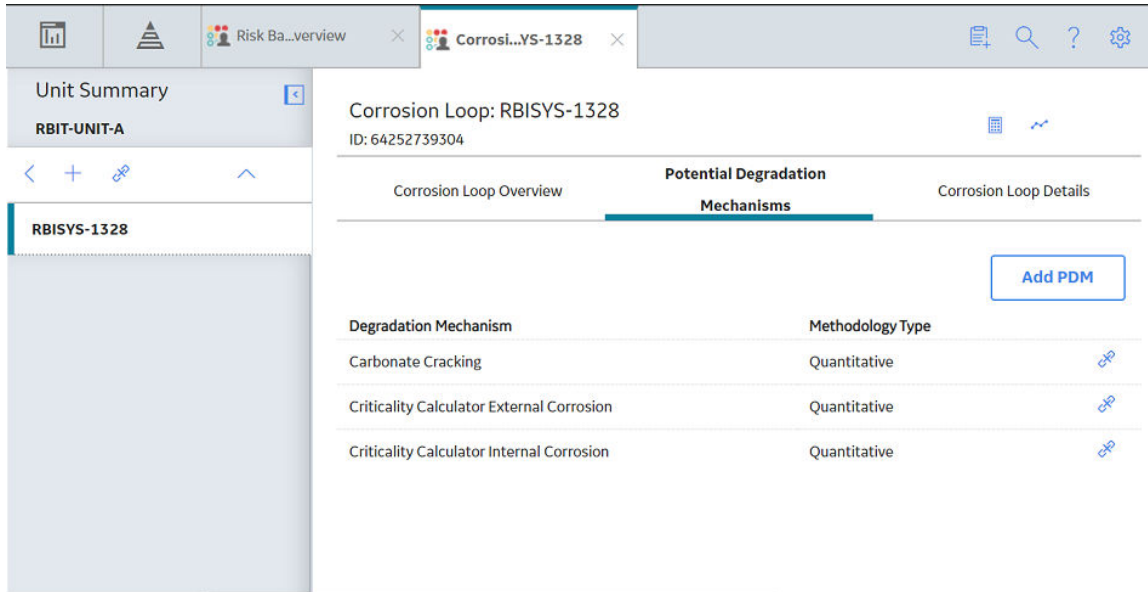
Risk Ba...verview
Corrosi...YS-1328

Unit Summary
RBIT-UNIT-A

RBISYS-1328

Corrosion Loop: RBISYS-1328
ID: 64252739304

Corrosion Loop Overview
Potential Degradation Mechanisms
Corrosion Loop Details

Add PDM

| Degradation Mechanism | Methodology Type |
|---|---|
| Carbonate Cracking | Quantitative |
| Criticality Calculator External Corrosion | Quantitative |
| Criticality Calculator Internal Corrosion | Quantitative |